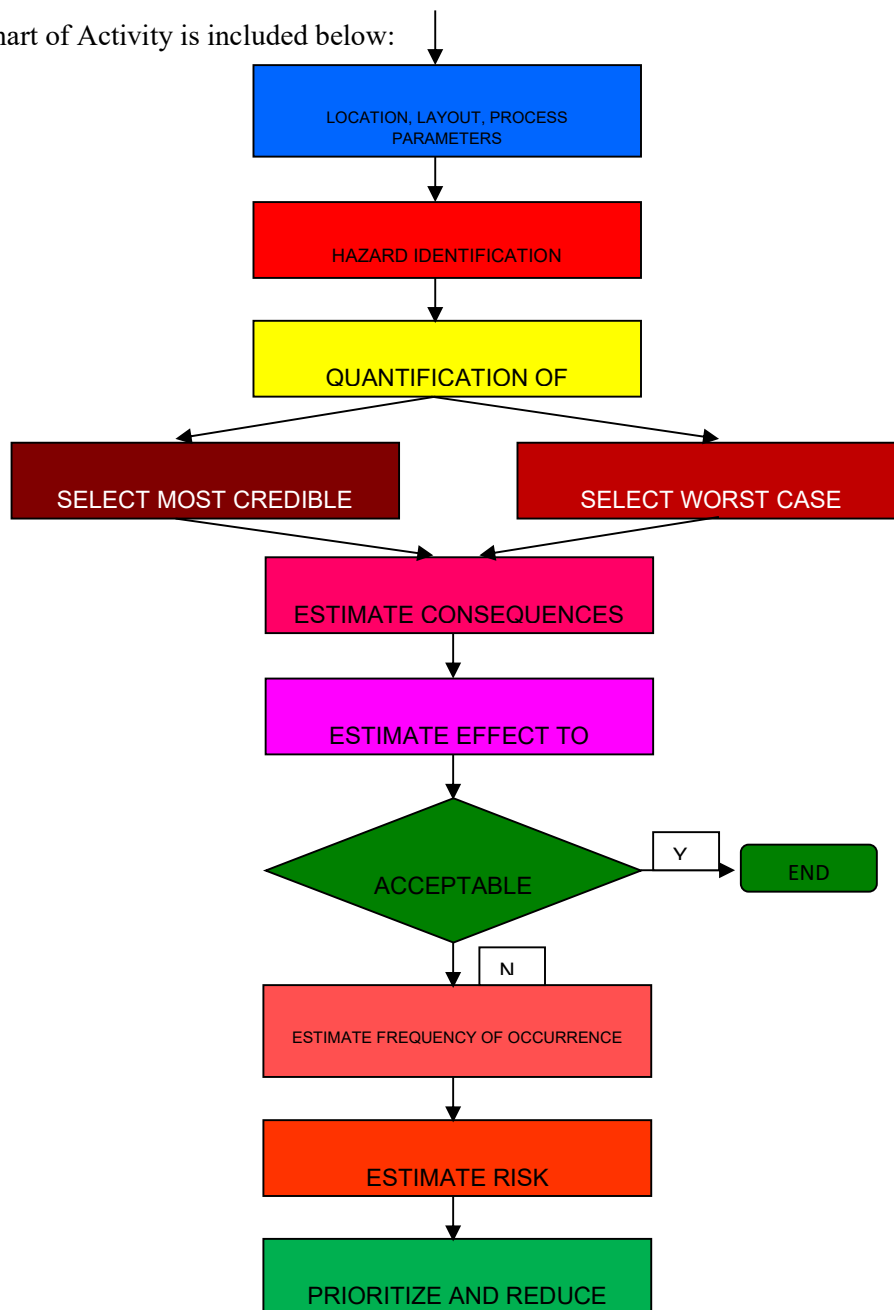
hart of Activity is included below:

LOCATION, LAYOUT, PROCESS PARAMETERS

HAZARD IDENTIFICATION

QUANTIFICATION OF

SELECT MOST CREDIBLE

SELECT WORST CASE

ESTIMATE CONSEQUENCES

ESTIMATE EFFECT TO

ACCEPTABLE

Y

END

N

ESTIMATE FREQUENCY OF OCCURRENCE

ESTIMATE RISK

PRIORITIZE AND REDUCE